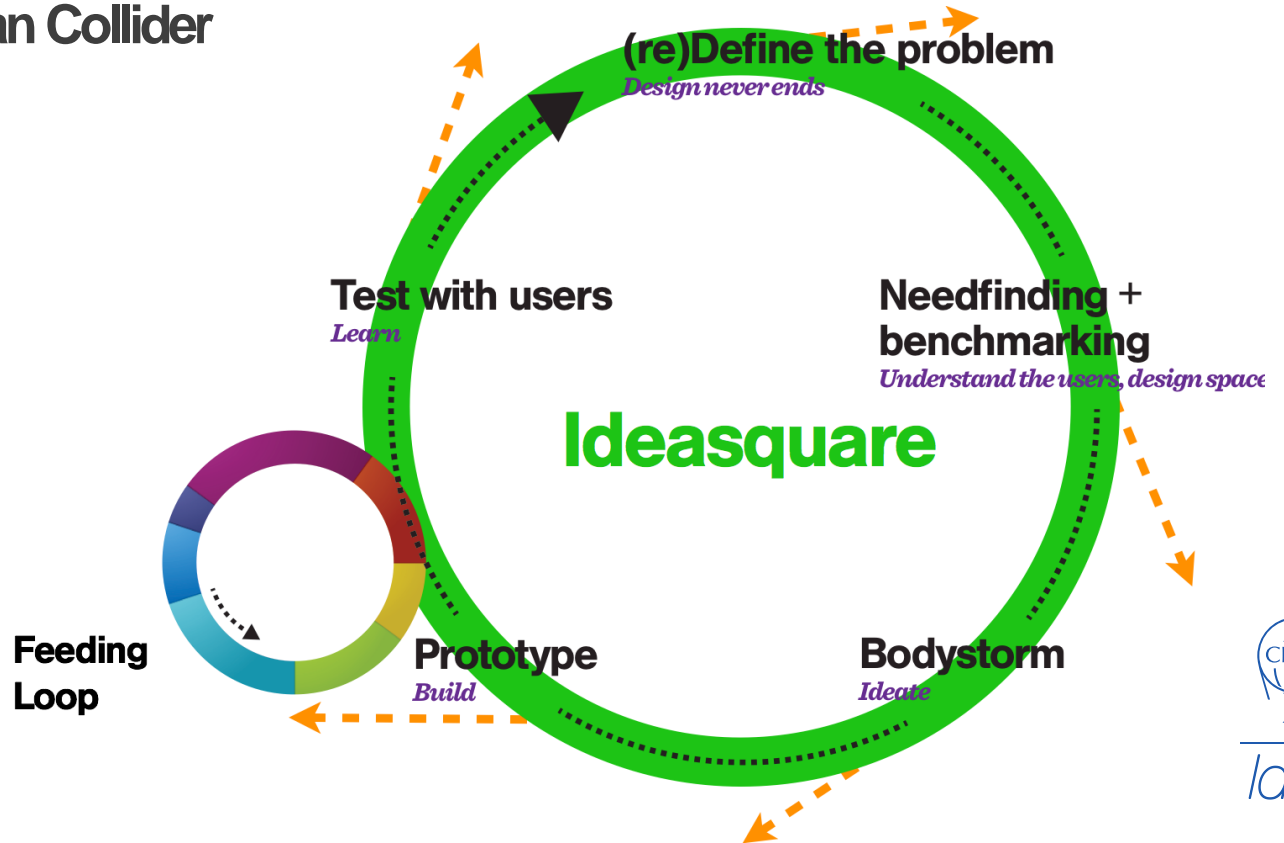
an Collider

(re)Define the problem
Design never ends

Test with users
Learn

Needfinding + benchmarking
Understand the users, design space

Ideasquare

Feeding Loop

Prototype
Build

Bodystorm
Ideate

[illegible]